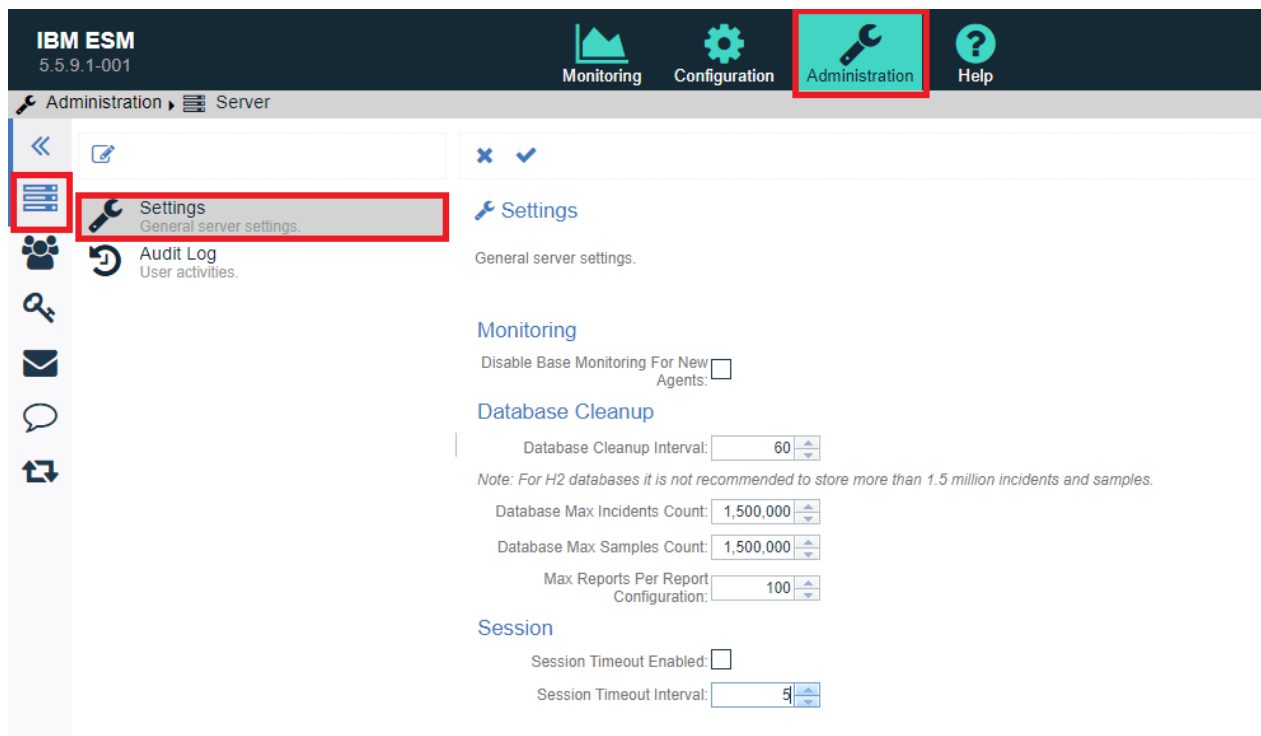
IBM ESM
5.5.9.1-001

Monitoring
Configuration
Administration
Help

Administration ▸ Server

Settings
General server settings.

Audit Log
User activities.

Settings

General server settings.

Monitoring

Disable Base Monitoring For New Agents:

Database Cleanup

Database Cleanup Interval: 60

Note: For H2 databases it is not recommended to store more than 1.5 million incidents and samples.

Database Max Incidents Count: 1,500,000

Database Max Samples Count: 1,500,000

Max Reports Per Report Configuration: 100

Session

Session Timeout Enabled:

Session Timeout Interval: 5